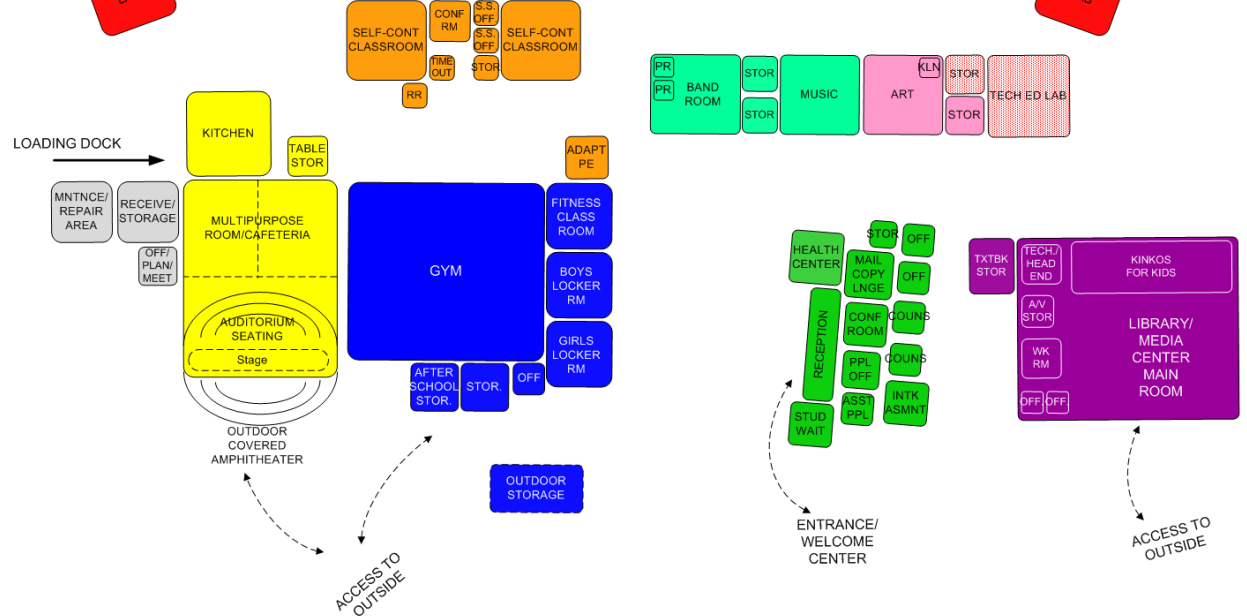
SELF-CONT CLASSROOM
CONF RM
S.S. OFF
S.S. OFF
SELF-CONT CLASSROOM
TIME OUT
STOR
RR
PR
PR
BAND ROOM
STOR
STOR
MUSIC
ART
KLN
STOR
STOR
TECH ED LAB
LOADING DOCK
KITCHEN
TABLE STOR
ADAPT PE
MNTNCE/ REPAIR AREA
RECEIVE/ STORAGE
MULTIPURPOSE ROOM/CAFETERIA
OFF/ PLAN/ MEET
GYM
FITNESS CLASS ROOM
BOYS LOCKER RM
GIRLS LOCKER RM
AUDITORIUM SEATING
Stage
AFTER SCHOOL STOR.
STOR.
OFF
OUTDOOR COVERED AMPHITHEATER
OUTDOOR STORAGE
ACCESS TO OUTSIDE
HEALTH CENTER
STOR
OFF
MAIL COPY LNGE
OFF
RECEPTION
CONF ROOM
COUNS
PPL OFF
COUNS
ASST PPL
INTK ASMNT
STUD WAIT
ENTRANCE/ WELCOME CENTER
TXTBK STOR
TECH./ HEAD END
KINKOS FOR KIDS
A/V STOR
WK RM
LIBRARY/ MEDIA CENTER MAIN ROOM
OFF
OFF
ACCESS TO OUTSIDE